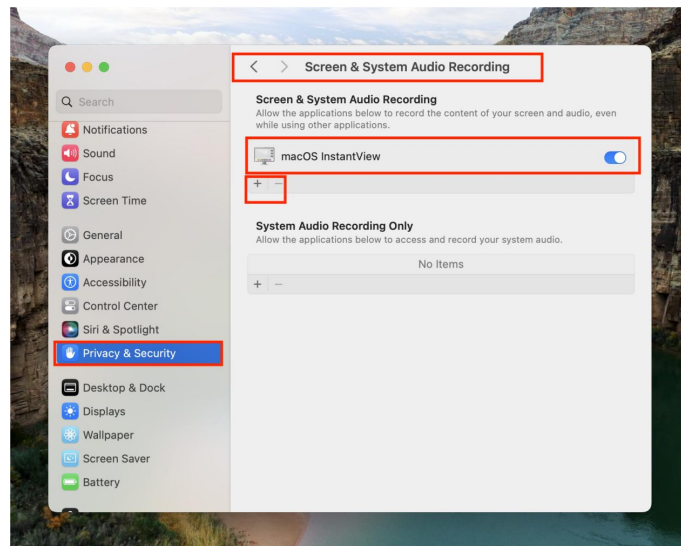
Search

Notifications

Sound

Focus

Screen Time

General

Appearance

Accessibility

Control Center

Siri & Spotlight

Privacy & Security

Desktop & Dock

Displays

Wallpaper

Screen Saver

Battery

< > Screen & System Audio Recording

Screen & System Audio Recording

Allow the applications below to record the content of your screen and audio, even while using other applications.

macOS InstantView

+ −

System Audio Recording Only

Allow the applications below to access and record your system audio.

No Items

+ −